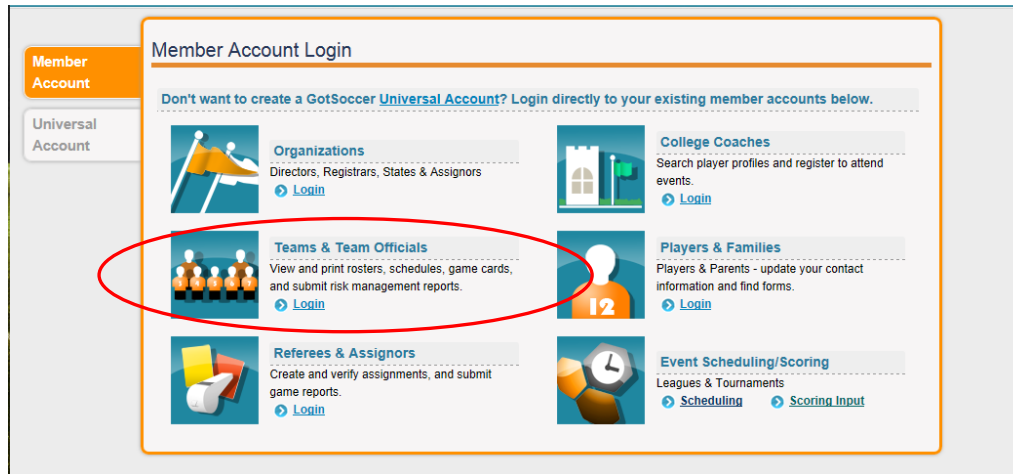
Member Account

Universal Account

Member Account Login

Don't want to create a GotSoccer Universal Account? Login directly to your existing member accounts below.

Organizations
Directors, Registrars, States & Assignors
Login

College Coaches
Search player profiles and register to attend events.
Login

Teams & Team Officials
View and print rosters, schedules, game cards, and submit risk management reports.
Login

12

Players & Families
Players & Parents - update your contact information and find forms.
Login

Referees & Assignors
Create and verify assignments, and submit game reports.
Login

Event Scheduling/Scoring
Leagues & Tournaments
Scheduling
Scoring Input